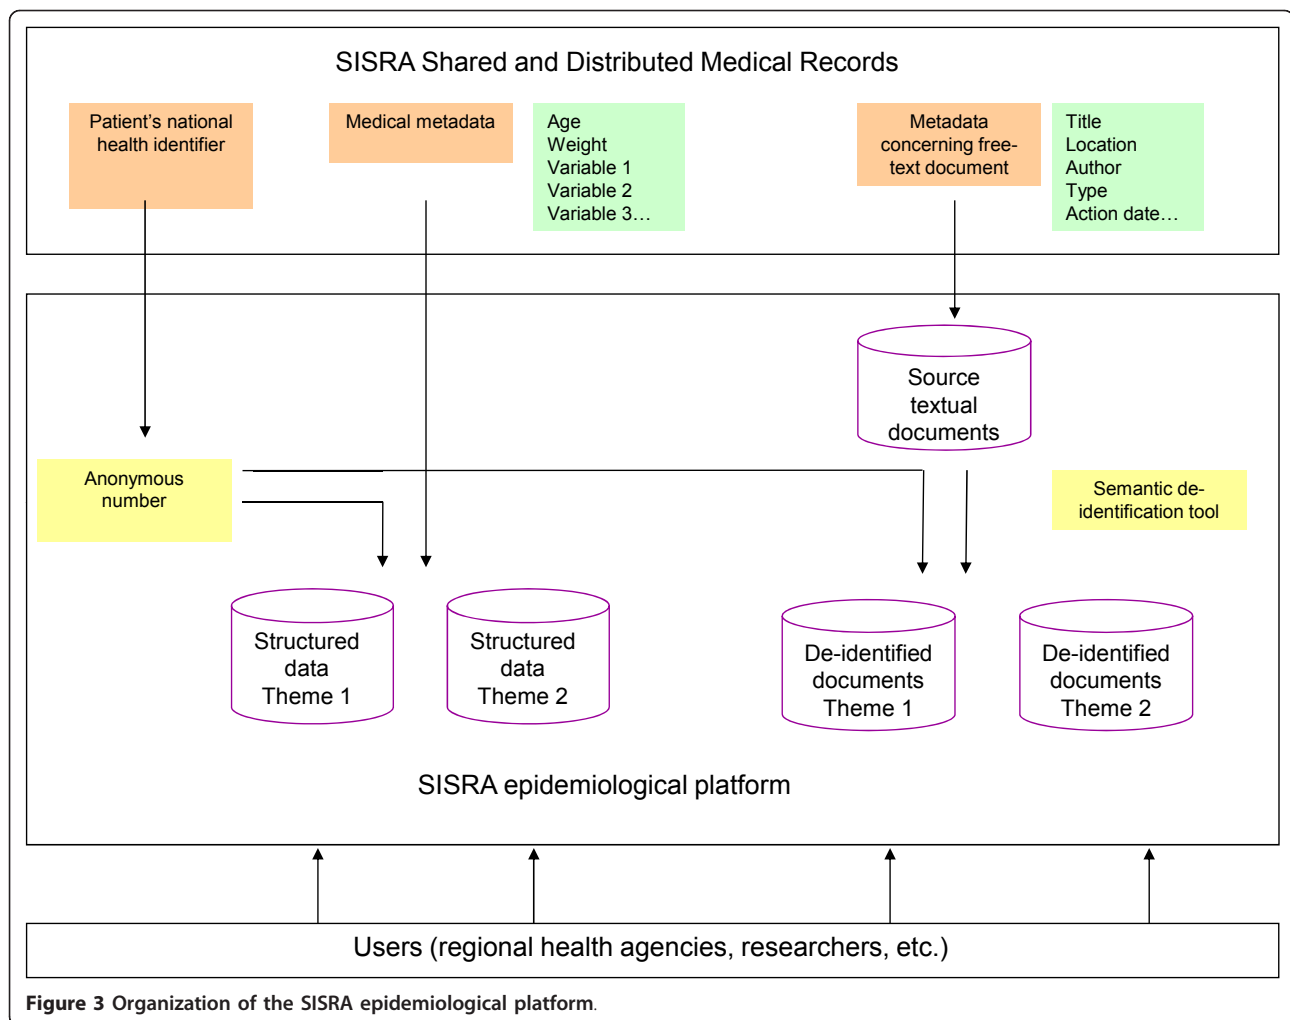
SISRA Shared and Distributed Medical Records

Patient's national health identifier

Medical metadata

Age
Weight
Variable 1
Variable 2
Variable 3…

Metadata concerning free-text document

Title
Location
Author
Type
Action date…

Source textual documents

Anonymous number

Semantic de-identification tool

Structured data Theme 1

Structured data Theme 2

De-identified documents Theme 1

De-identified documents Theme 2

SISRA epidemiological platform

Users (regional health agencies, researchers, etc.)

Figure 3 Organization of the SISRA epidemiological platform.